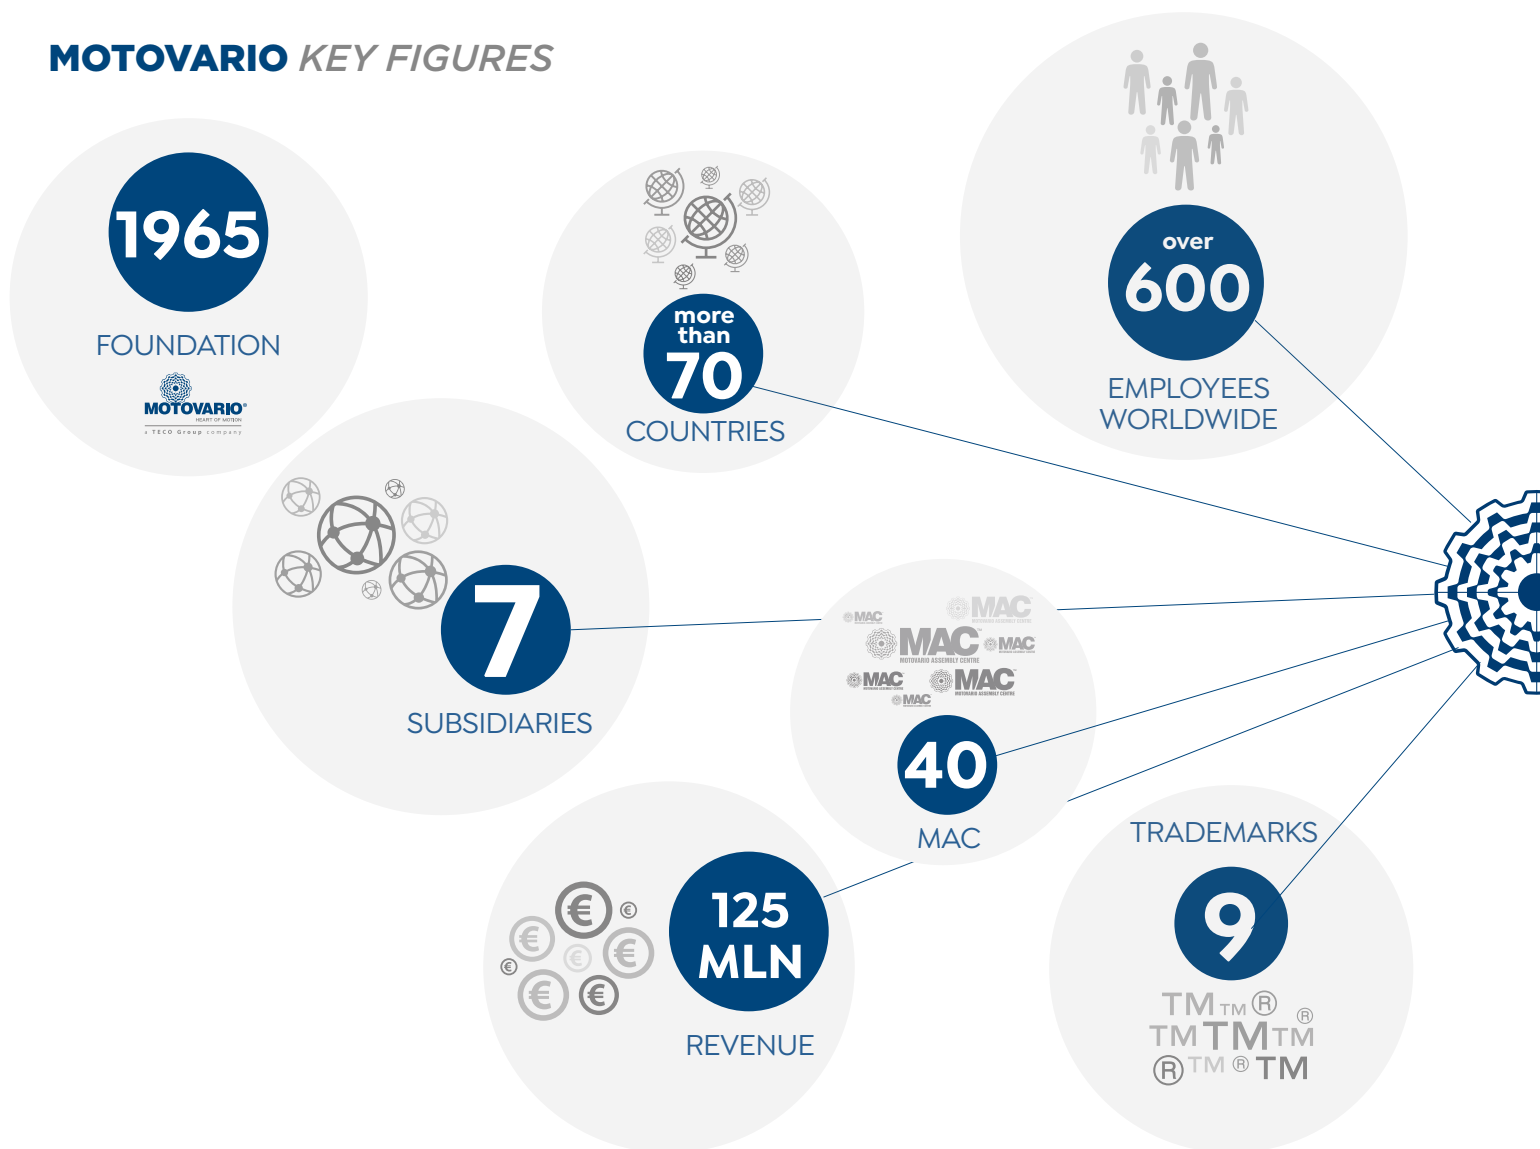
MOTOVARIO KEY FIGURES

1965
FOUNDATION
MOTOVARIO
HEART OF MOTION
a TECO Group company

more than
70
COUNTRIES

over
600
EMPLOYEES WORLDWIDE

7
SUBSIDIARIES

MAC MAC MAC MAC MAC MAC MAC
MOTOVARIO ASSEMBLY CENTRE

40
MAC

TRADEMARKS
9
TM TM ® ® TM TM TM ® TM ® TM

€ € € € € € € €

125 MLN
REVENUE